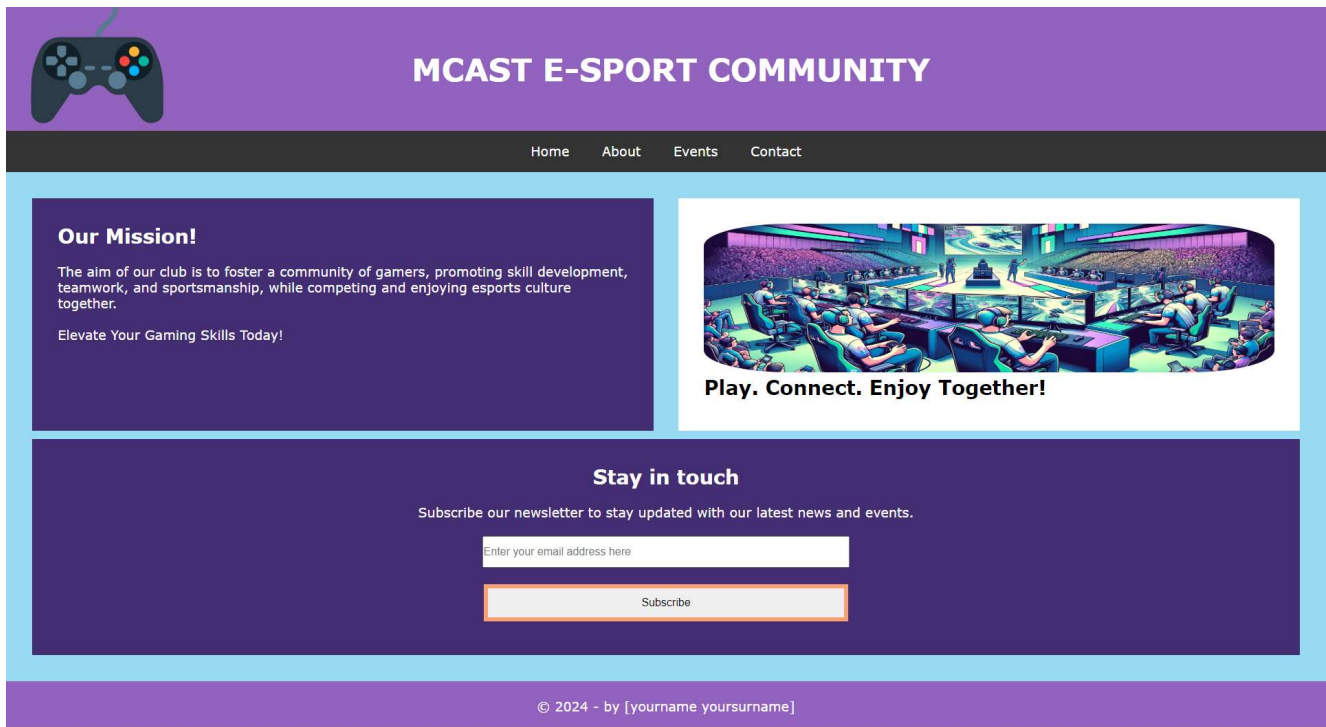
MCAST E-SPORT COMMUNITY

Home About Events Contact

Our Mission!

The aim of our club is to foster a community of gamers, promoting skill development, teamwork, and sportsmanship, while competing and enjoying esports culture together.

Elevate Your Gaming Skills Today!

Play. Connect. Enjoy Together!

Stay in touch

Subscribe our newsletter to stay updated with our latest news and events.

Enter your email address here

Subscribe

© 2024 - by [yourname yoursurname]